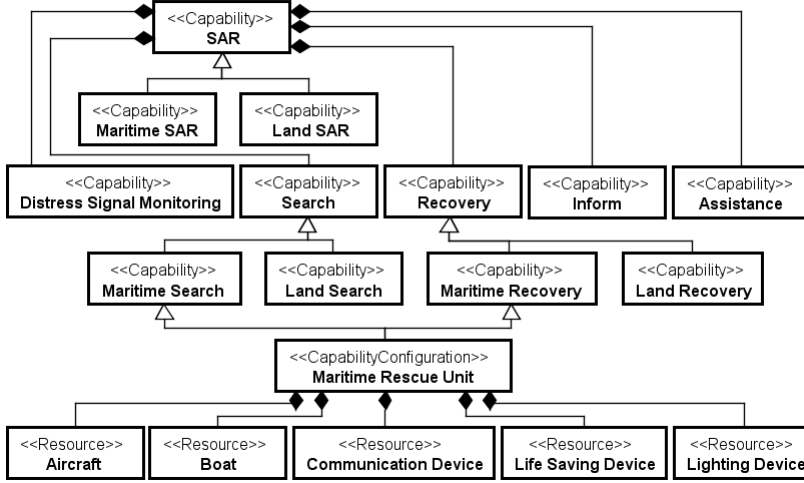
<<Capability>>
SAR

<<Capability>>
Maritime SAR

<<Capability>>
Land SAR

<<Capability>>
Distress Signal Monitoring

<<Capability>>
Search

<<Capability>>
Recovery

<<Capability>>
Inform

<<Capability>>
Assistance

<<Capability>>
Maritime Search

<<Capability>>
Land Search

<<Capability>>
Maritime Recovery

<<Capability>>
Land Recovery

<<CapabilityConfiguration>>
Maritime Rescue Unit

<<Resource>>
Aircraft

<<Resource>>
Boat

<<Resource>>
Communication Device

<<Resource>>
Life Saving Device

<<Resource>>
Lighting Device